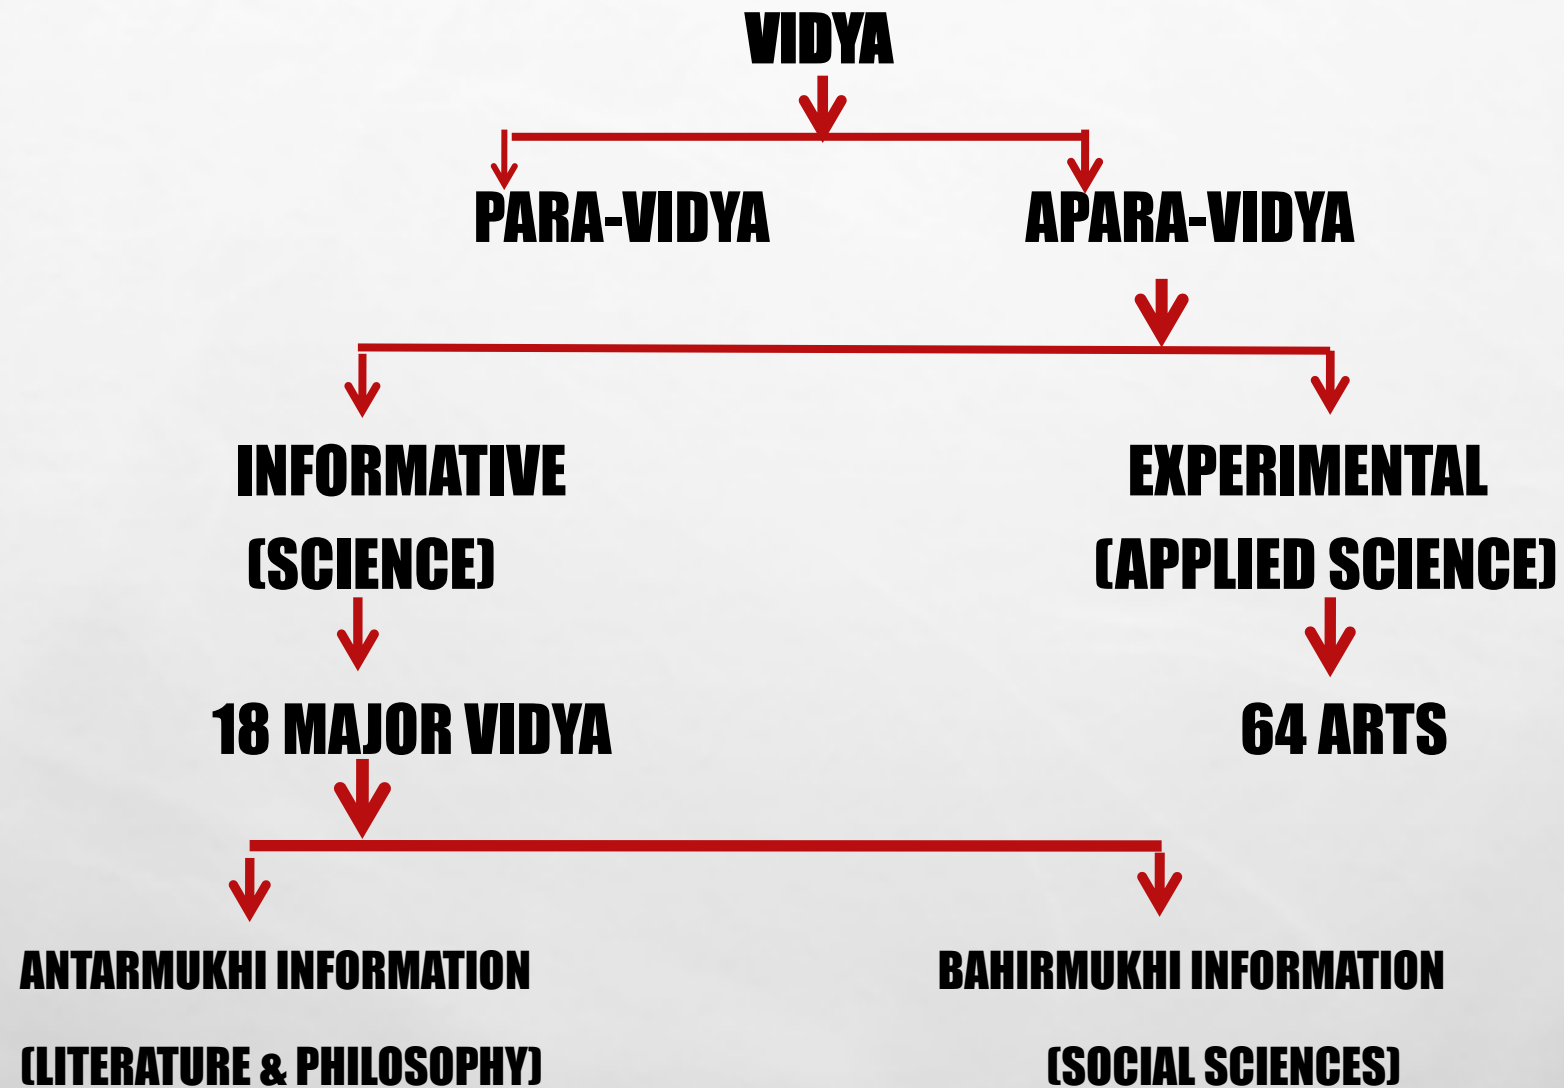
VIDYA

PARA-VIDYA

APARA-VIDYA

INFORMATIVE
(SCIENCE)

EXPERIMENTAL
(APPLIED SCIENCE)

18 MAJOR VIDYA

64 ARTS

ANTARMUKHI INFORMATION
(LITERATURE & PHILOSOPHY)

BAHIRMUKHI INFORMATION
(SOCIAL SCIENCES)